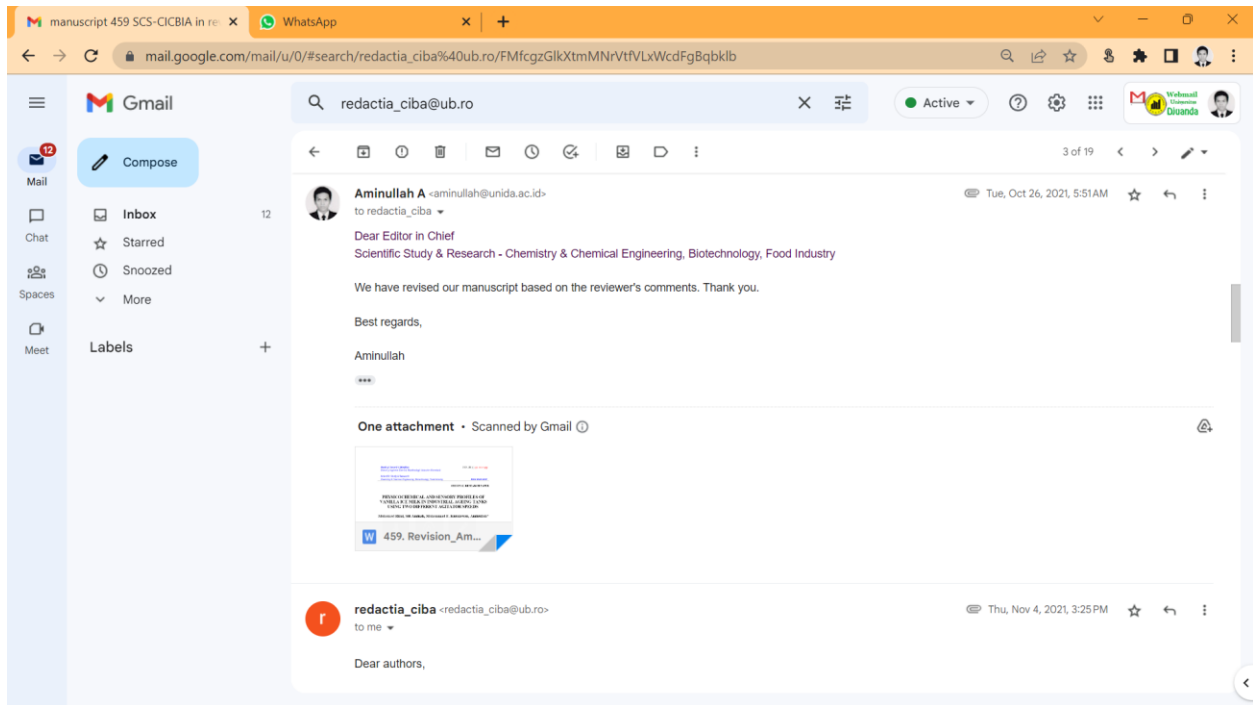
manuscript 459 SCS-CICBIA in re
WhatsApp

mail.google.com/mail/u/0/#search/redactia_ciba%40ub.ro/FMfcgzGlkXtmMNrVtfVLxWcdFgBqbklb

Gmail

redactia_ciba@ub.ro

Active

Webmail Universitas Djuanda

Compose

Mail 12
Chat
Spaces
Meet

Inbox 12
Starred
Snoozed
More

Labels

3 of 19

Aminullah A <aminullah@unida.ac.id>
to redactia_ciba

Tue, Oct 26, 2021, 5:51 AM

Dear Editor in Chief
Scientific Study & Research - Chemistry & Chemical Engineering, Biotechnology, Food Industry

We have revised our manuscript based on the reviewer's comments. Thank you.

Best regards,

Aminullah

One attachment • Scanned by Gmail

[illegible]

459. Revision_Am...

redactia_ciba <redactia_ciba@ub.ro>
to me

Thu, Nov 4, 2021, 3:25 PM

Dear authors,